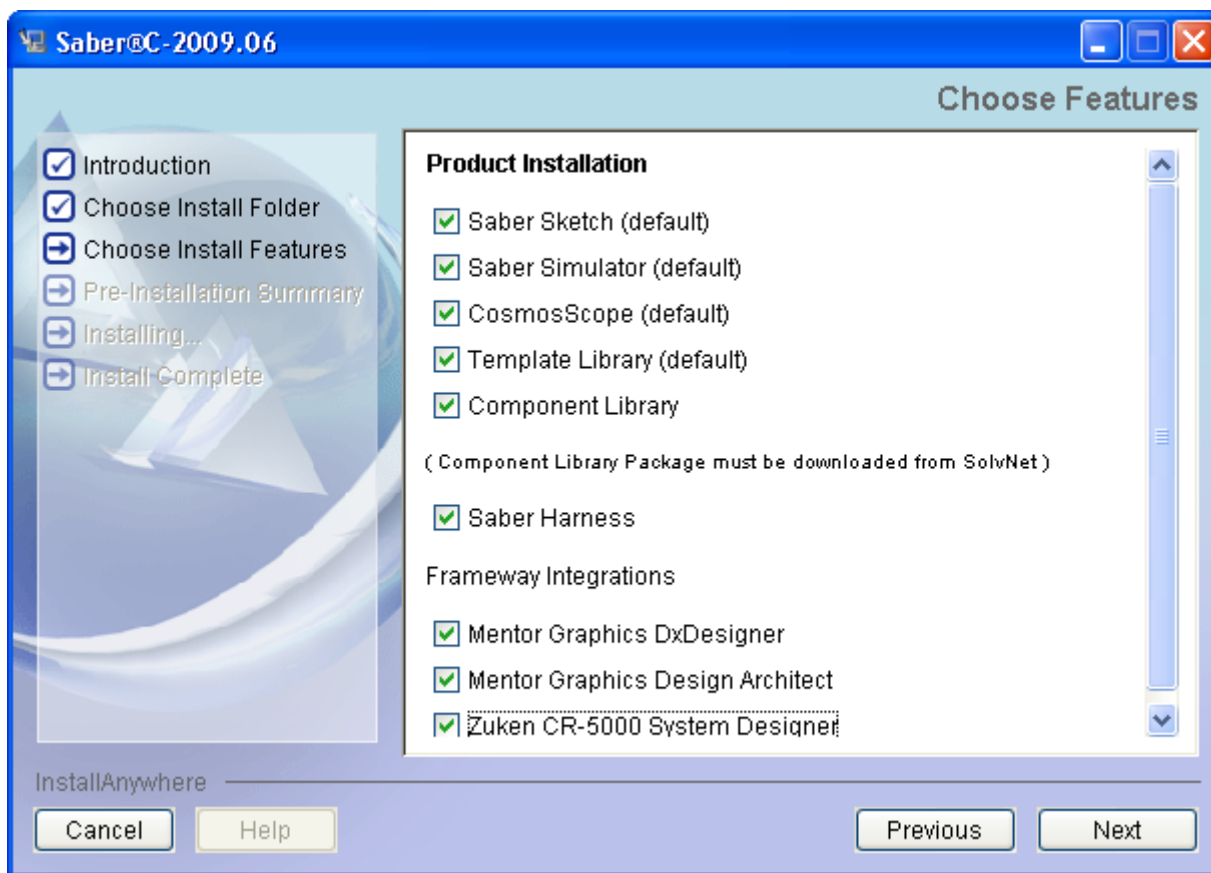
Saber®C-2009.06

Choose Features

Introduction
Choose Install Folder
Choose Install Features
Pre-Installation Summary
Installing...
Install Complete

Product Installation

Saber Sketch (default)
Saber Simulator (default)
CosmosScope (default)
Template Library (default)
Component Library

( Component Library Package must be downloaded from SolvNet )

Saber Harness

Frameway Integrations

Mentor Graphics DxDesigner
Mentor Graphics Design Architect
Zuken CR-5000 System Designer

InstallAnywhere

Cancel
Help
Previous
Next